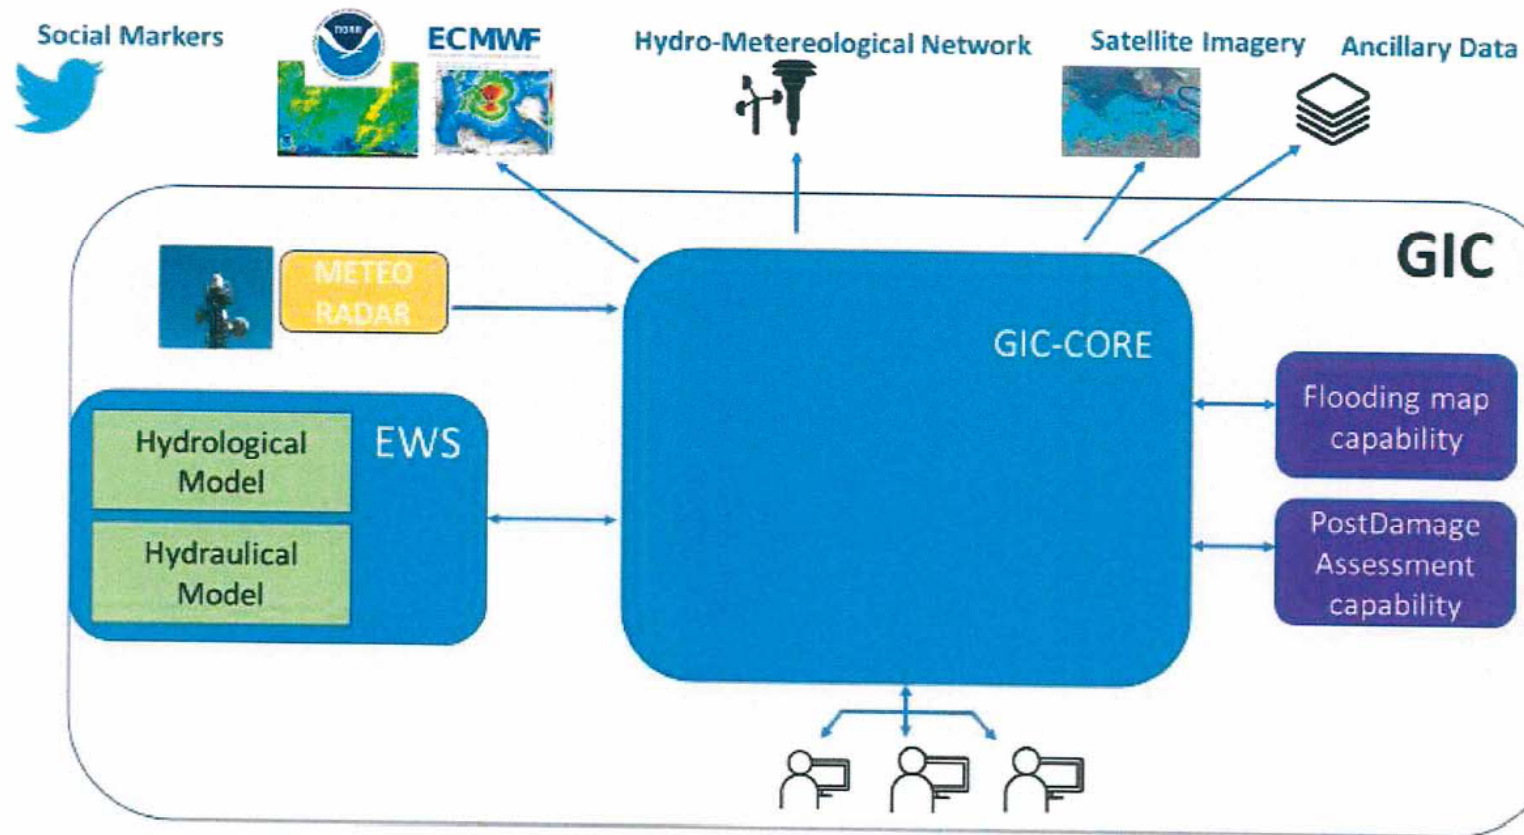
Social Markers

NOAA

ECMWF

Hydro-Metereological Network

Satellite Imagery

Ancillary Data

GIC

METEO RADAR

GIC-CORE

EWS

Hydrological Model

Hydraulical Model

Flooding map capability

PostDamage Assessment capability